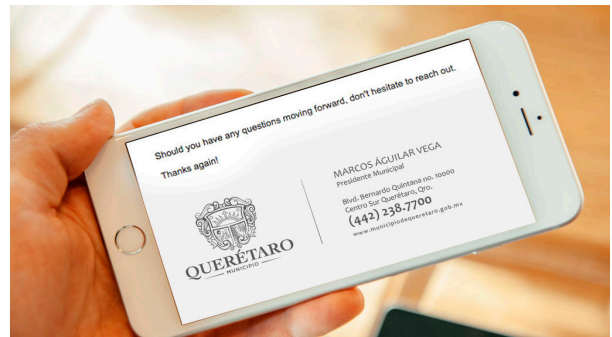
Should you have any questions moving forward, don't hesitate to reach out.

Thanks again!

QUERÉTARO
MUNICIPIO

MARCOS ÁGUILAR VEGA
Presidente Municipal

Blvd. Bernardo Quintana no. 10000
Centro Sur Querétaro, Qro.
(442) 238.7700
www.municipiodequeretaro.gob.mx